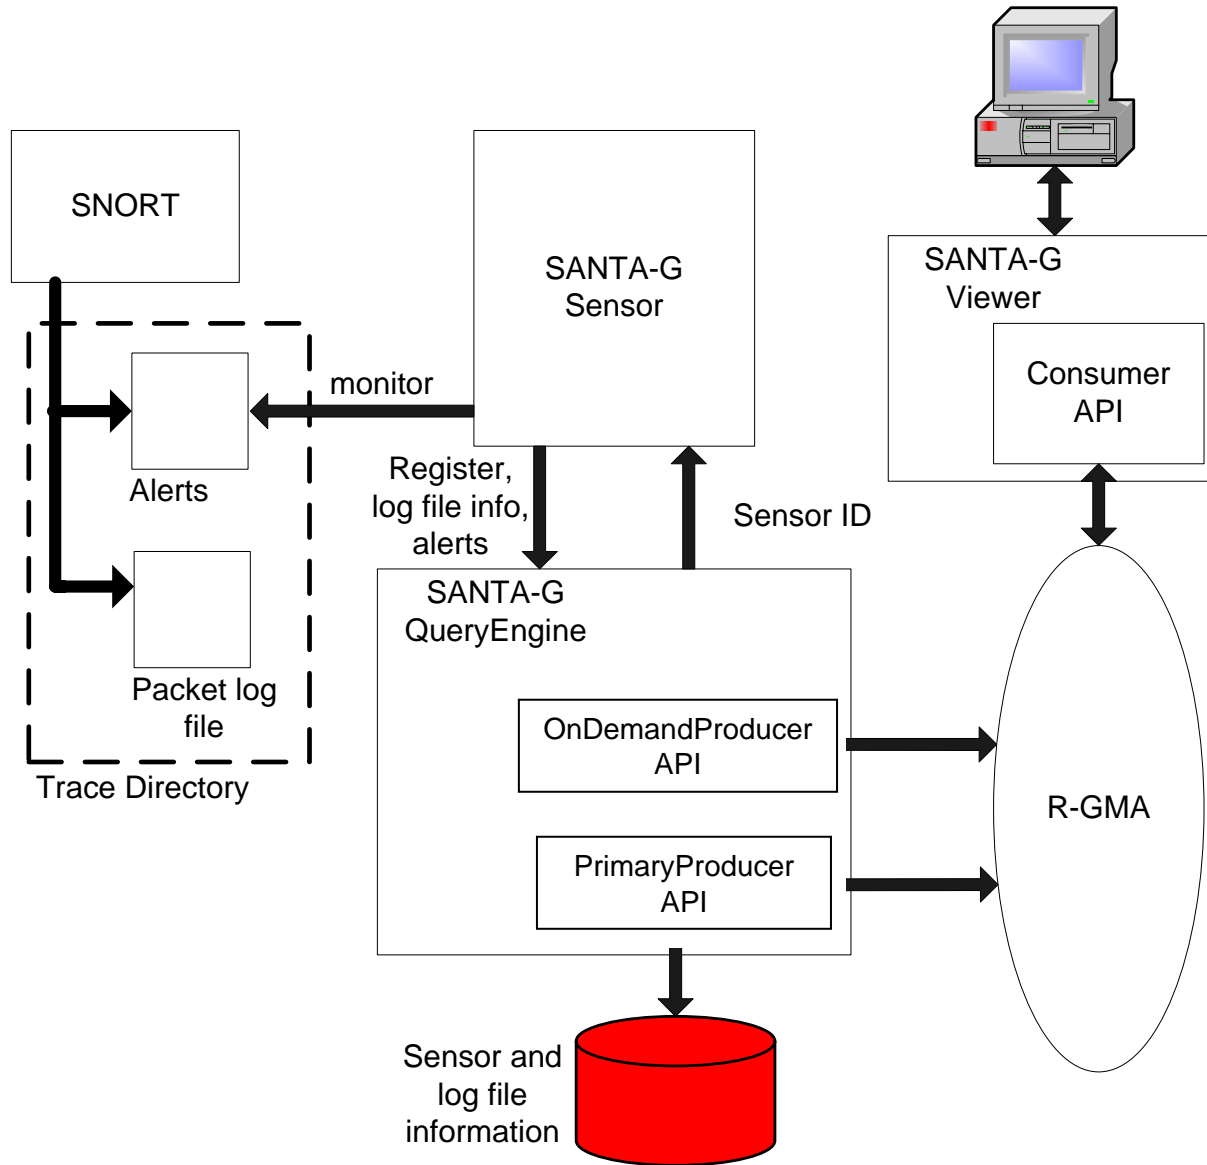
SNORT

SANTA-G Sensor

SANTA-G Viewer

Consumer API

monitor

Alerts

Register, log file info, alerts

Sensor ID

SANTA-G QueryEngine

Packet log file

OnDemandProducer API

Trace Directory

R-GMA

PrimaryProducer API

Sensor and log file information